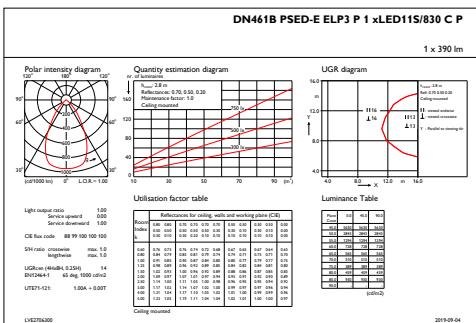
DN461B PSED-E ELP3 P 1 xLED11S/830 C P

1 x 390 lm

Polar intensity diagram

120° 180° 120°

90° 90°

60° 60°

30° 0° 30°

(cd/1000 lm) — L.O.R.= 1.00

Quantity estimation diagram

nr. of luminaires

$h_{room}$: 2.8 m
Reflectances: 0.70, 0.50, 0.20
Maintenance factor: 1.0
Ceiling mounted

750 lx
500 lx
300 lx

10 30 50 70 90 (m²)

UGR diagram

Y
16.0
8.0
4.0
4.0 8.0 12.0 m

H16
16
H13
13

Light output ratio 1.00
Service upward 0.00
Service downward 1.00

CIE flux code 88 99 100 100 100

S/H ratio crosswise max. 1.0
lengthwise max. 1.0

UGRcen (4Hx8H, 0.25H) 14
EN12464-1 65 deg. 1000 cd/m2

UTE71-121: 1.00A + 0.00T

Utilisation factor table

Reflectances for ceiling, walls and working plane (CIE)

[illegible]

Ceiling mounted

Luminance Table

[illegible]

(cd/m2)

LVE2706300

2019-09-04